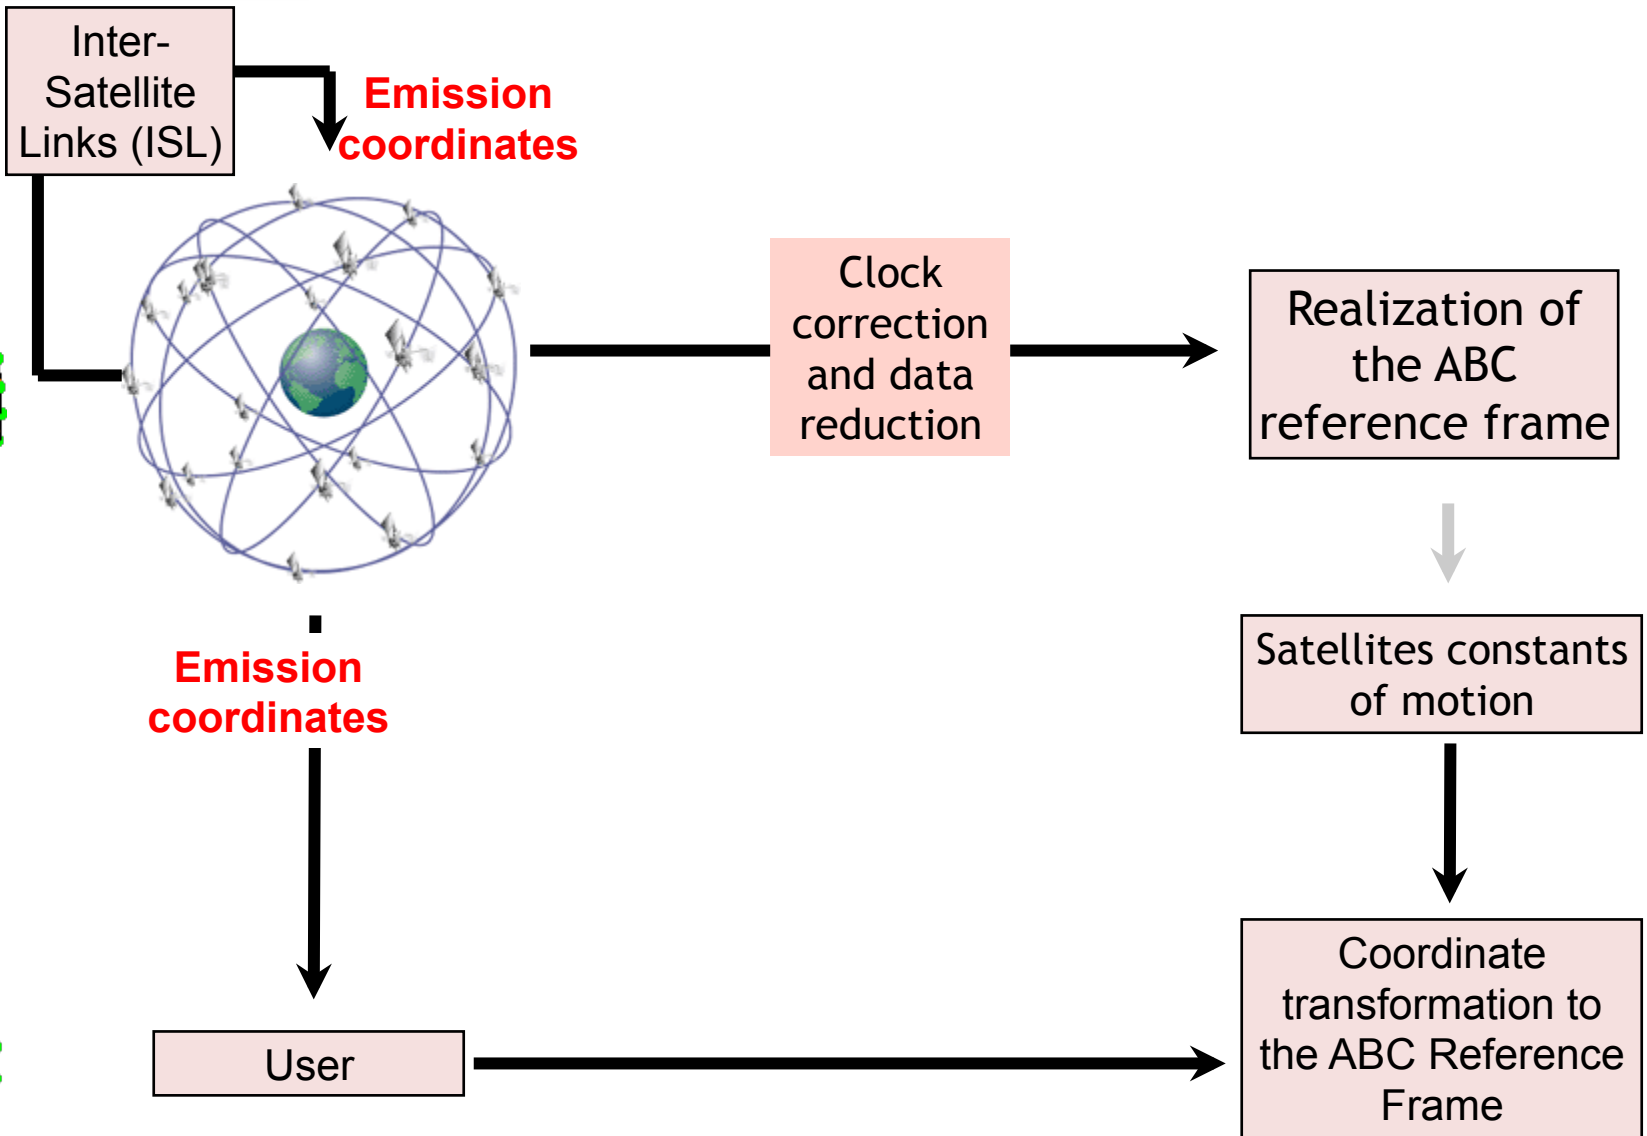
Inter-Satellite Links (ISL)

Emission coordinates

Clock correction and data reduction

Realization of the ABC reference frame

Satellites constants of motion

Emission coordinates

User

Coordinate transformation to the ABC Reference Frame